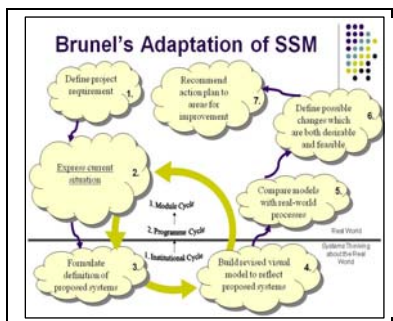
Brunel's Adaptation of SSM

Define project requirement 1.

Recommend action plan to areas for improvement 7.

Define possible changes which are both desirable and feasible 6.

Express current situation 2.

Compare models with real-world processes 5.

3. Module Cycle

2. Programme Cycle

1. Institutional Cycle

Real World

Systems Thinking about the Real World

Formulate definition of proposed systems 3.

Build revised visual model to reflect proposed systems 4.